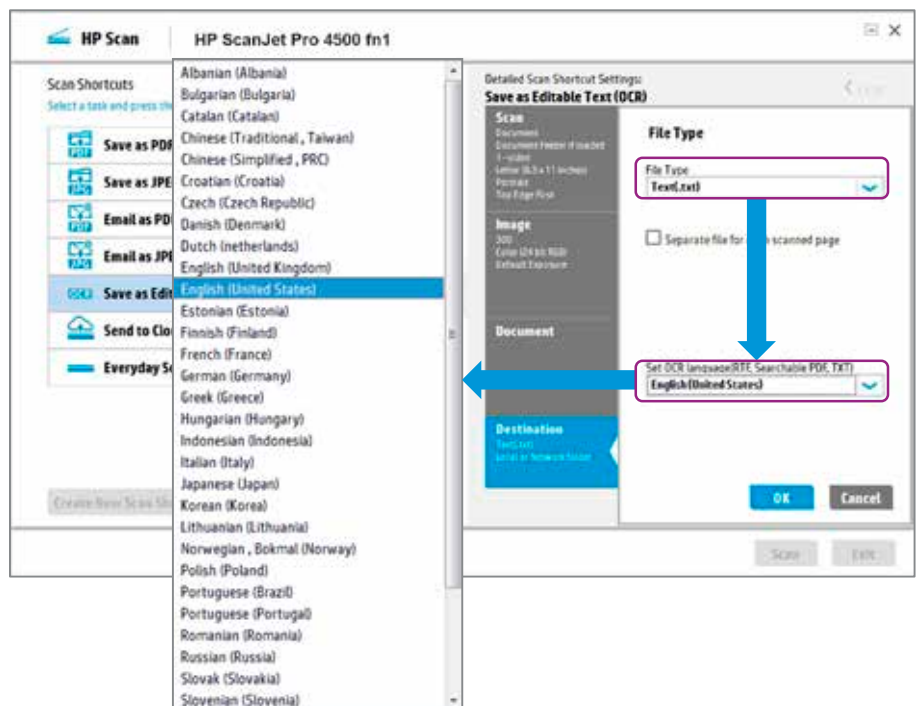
HP Scan

HP ScanJet Pro 4500 fn1

Scan Shortcuts

Select a task and press the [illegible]

Save as PDF

Save as JPE

Email as PD

Email as JPE

Save as Edit

Send to Clo

Everyday Sc

Create New Scan Sh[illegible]

Albanian (Albania)
Bulgarian (Bulgaria)
Catalan (Catalan)
Chinese (Traditional , Taiwan)
Chinese (Simplified , PRC)
Croatian (Croatia)
Czech (Czech Republic)
Danish (Denmark)
Dutch (netherlands)
English (United Kingdom)
English (United States)
Estonian (Estonia)
Finnish (Finland)
French (France)
German (Germany)
Greek (Greece)
Hungarian (Hungary)
Indonesian (Indonesia)
Italian (Italy)
Japanese (Japan)
Korean (Korea)
Lithuanian (Lithuania)
Norwegian , Bokmal (Norway)
Polish (Poland)
Portuguese (Brazil)
Portuguese (Portugal)
Romanian (Romania)
Russian (Russia)
Slovak (Slovakia)
Slovenian (Slovenia)

Detailed Scan Shortcut Settings:
Save as Editable Text (OCR)

Scan
Document
Document Feeder if loaded
1-sided
Letter (8.5 x 11 inches)
Portrait
Top Edge First

Image
300
Color (24 bit RGB)
Default Exposure

Document

Destination
Text(.txt)
Local or Network folder

File Type

File Type
Text(.txt)

Separate file for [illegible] scanned page

Set OCR language(RTF, Searchable PDF, TXT)
English(United States)

OK

Cancel

Scan

Exit